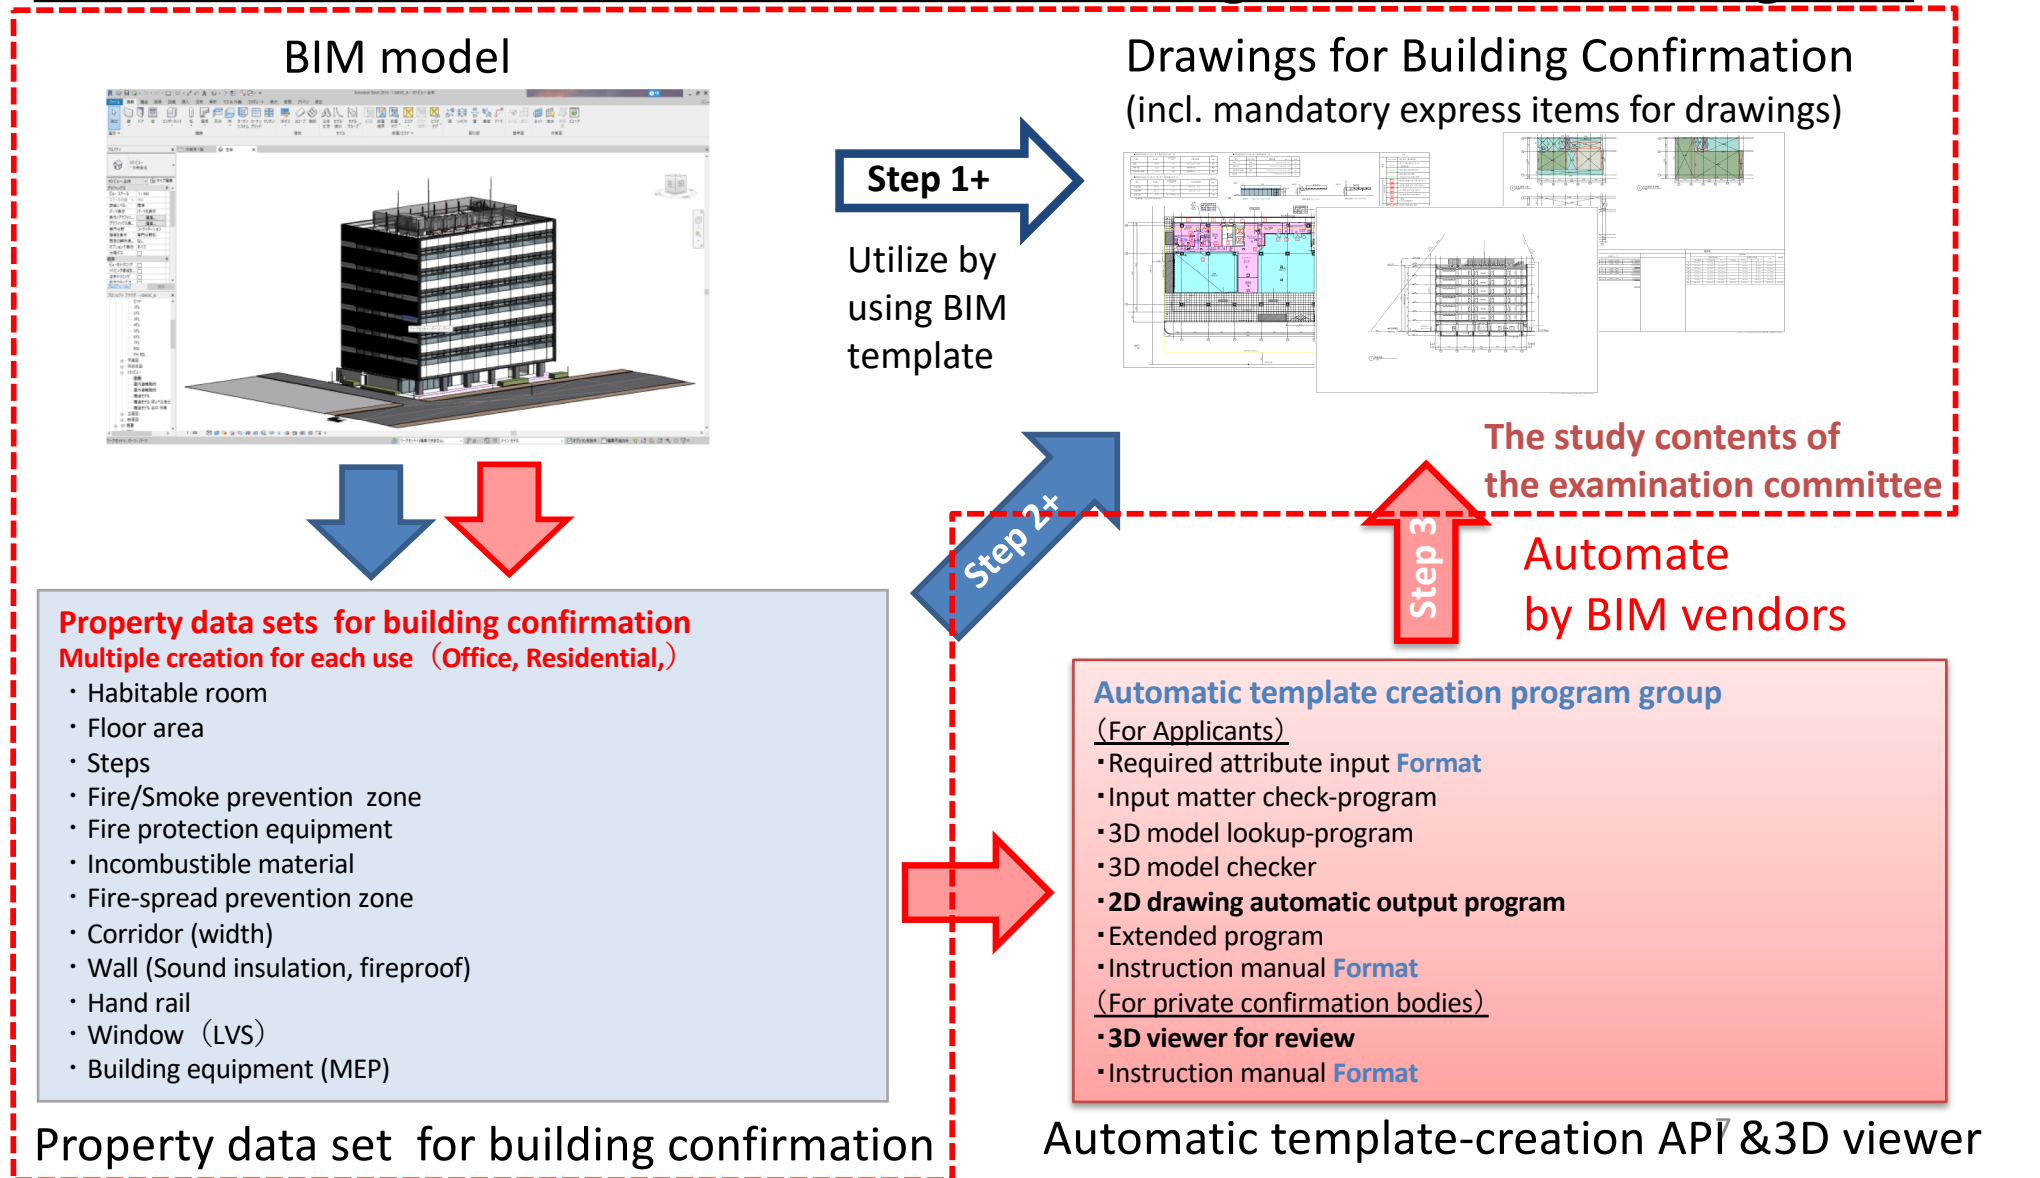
BIM model

Drawings for Building Confirmation
(incl. mandatory express items for drawings)

Step 1+

Utilize by using BIM template

The study contents of the examination committee

Step 2+

Step 3

Automate by BIM vendors

Property data sets for building confirmation
Multiple creation for each use（Office, Residential,）
・Habitable room
・Floor area
・Steps
・Fire/Smoke prevention zone
・Fire protection equipment
・Incombustible material
・Fire-spread prevention zone
・Corridor (width)
・Wall (Sound insulation, fireproof)
・Hand rail
・Window（LVS）
・Building equipment (MEP)

Automatic template creation program group
(For Applicants)
・Required attribute input Format
・Input matter check-program
・3D model lookup-program
・3D model checker
・2D drawing automatic output program
・Extended program
・Instruction manual Format
(For private confirmation bodies)
・3D viewer for review
・Instruction manual Format

Property data set for building confirmation

Automatic template-creation API &3D viewer

7